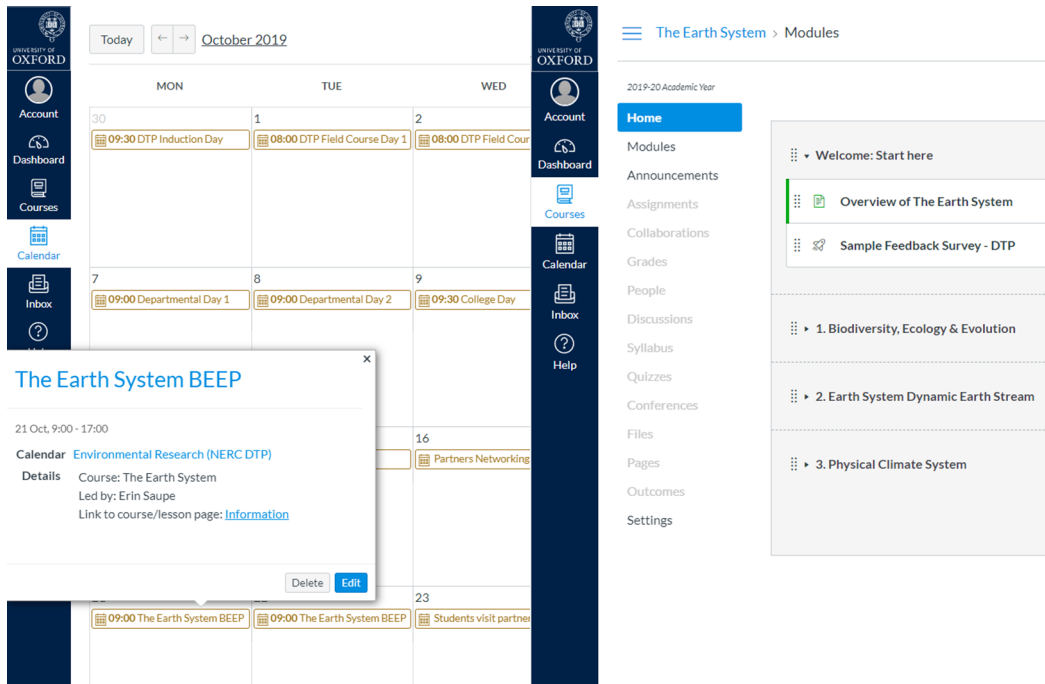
UNIVERSITY OF OXFORD

Account

Dashboard

Courses

Calendar

Inbox

Help

Today ← → October 2019

| MON | TUE | WED |
|---|---|---|
| 30 09:30 DTP Induction Day | 1 08:00 DTP Field Course Day 1 | 2 08:00 DTP Field Cour |
| 7 09:00 Departmental Day 1 | 8 09:00 Departmental Day 2 | 9 09:30 College Day |
| | | 16 Partners Networking |
| 09:00 The Earth System BEEP | 09:00 The Earth System BEEP | 23 Students visit partner |

×

The Earth System BEEP

21 Oct, 9:00 - 17:00

Calendar Environmental Research (NERC DTP)

Details Course: The Earth System
Led by: Erin Saupe
Link to course/lesson page: Information

Delete Edit

UNIVERSITY OF OXFORD

Account

Dashboard

Courses

Calendar

Inbox

Help

The Earth System > Modules

2019-20 Academic Year

Home

Modules

Announcements

Assignments

Collaborations

Grades

People

Discussions

Syllabus

Quizzes

Conferences

Files

Pages

Outcomes

Settings

Welcome: Start here

Overview of The Earth System

Sample Feedback Survey - DTP

1. Biodiversity, Ecology & Evolution

2. Earth System Dynamic Earth Stream

3. Physical Climate System